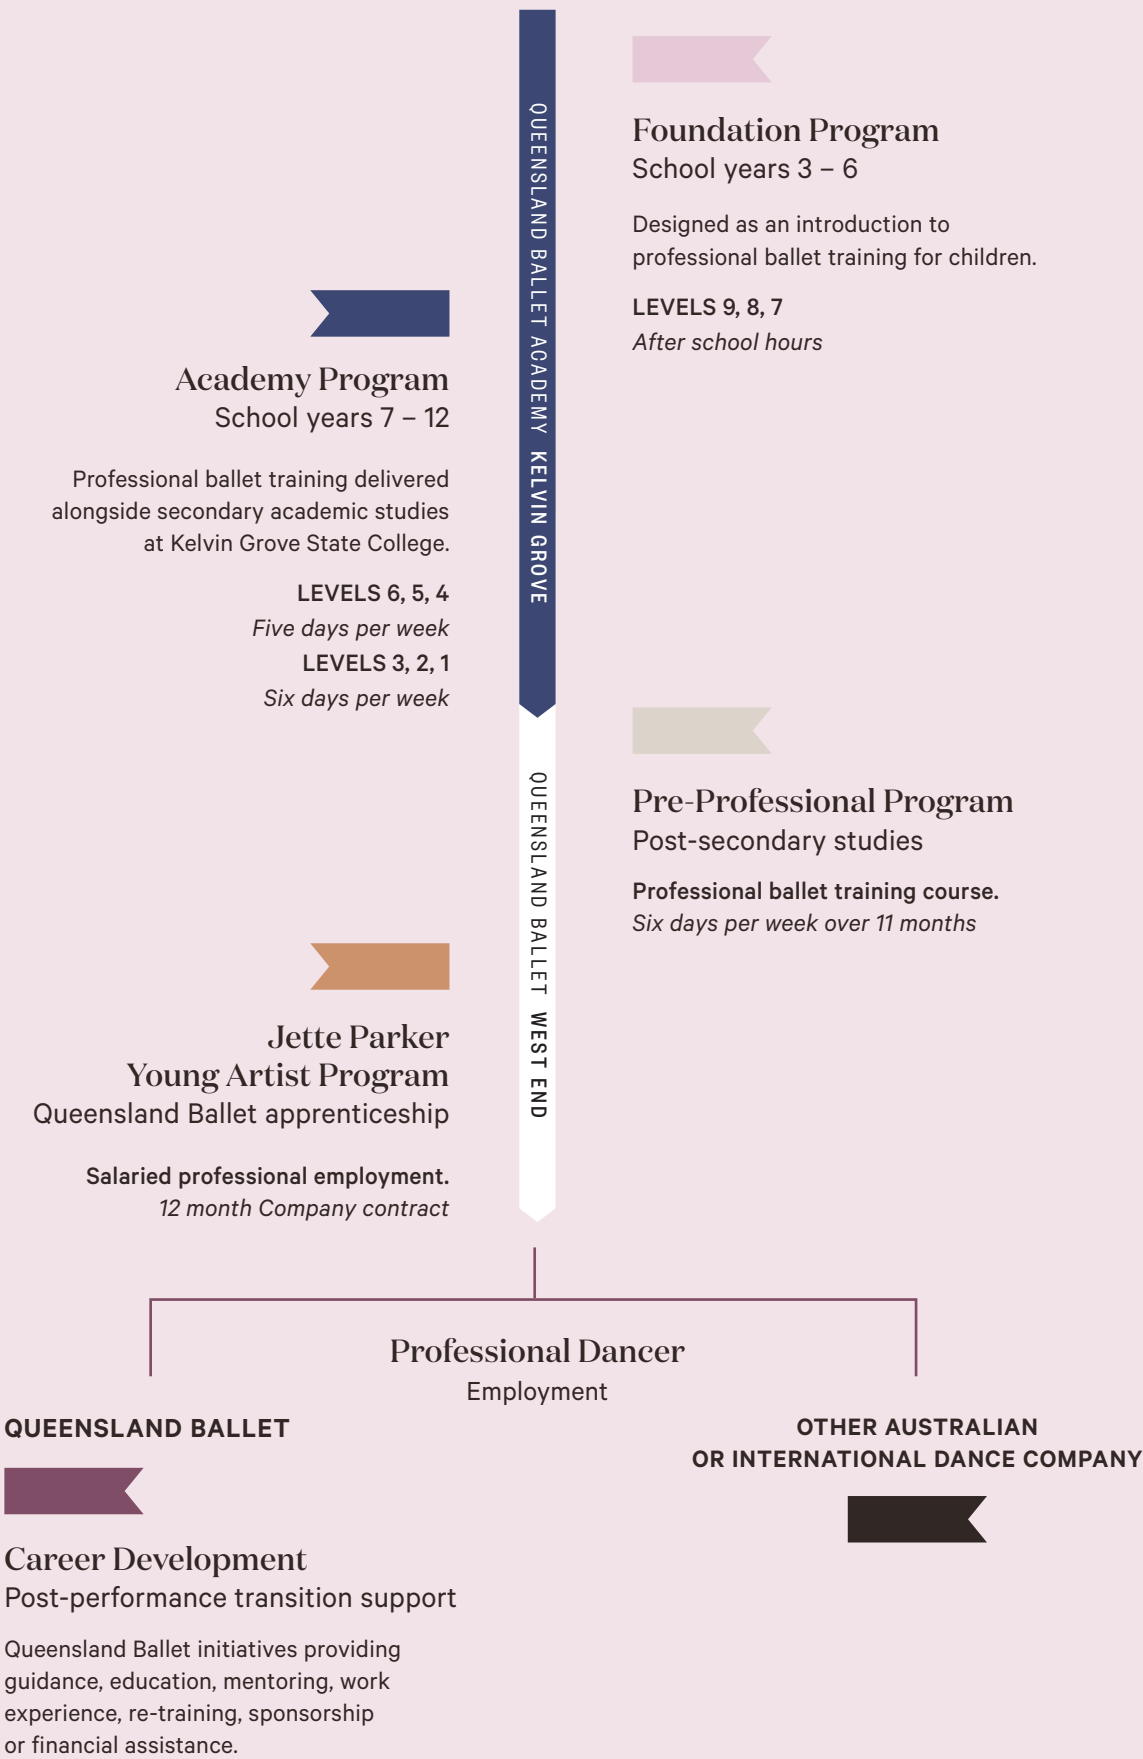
QUEENSLAND BALLET ACADEMY KELVIN GROVE

Foundation Program
School years 3 – 6

Designed as an introduction to professional ballet training for children.

LEVELS 9, 8, 7
After school hours

Academy Program
School years 7 – 12

Professional ballet training delivered alongside secondary academic studies at Kelvin Grove State College.

LEVELS 6, 5, 4
Five days per week
LEVELS 3, 2, 1
Six days per week

QUEENSLAND BALLET WEST END

Pre-Professional Program
Post-secondary studies

Professional ballet training course.
Six days per week over 11 months

Jette Parker
Young Artist Program
Queensland Ballet apprenticeship

Salaried professional employment.
12 month Company contract

Professional Dancer
Employment

QUEENSLAND BALLET

OTHER AUSTRALIAN OR INTERNATIONAL DANCE COMPANY

Career Development
Post-performance transition support

Queensland Ballet initiatives providing guidance, education, mentoring, work experience, re-training, sponsorship or financial assistance.